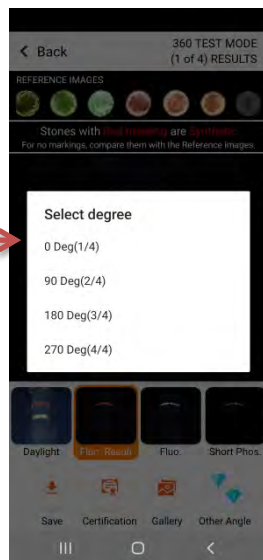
< Back

360 TEST MODE
(1 of 4) RESULTS

REFERENCE IMAGES

Stones with Red marking are Synthetic
For no markings, compare them with the Reference Images.

Select degree

0 Deg(1/4)

90 Deg(2/4)

180 Deg(3/4)

270 Deg(4/4)

Daylight
Fluo. Result
Fluo.
Short Phos.

Save
Certification
Gallery
Other Angle